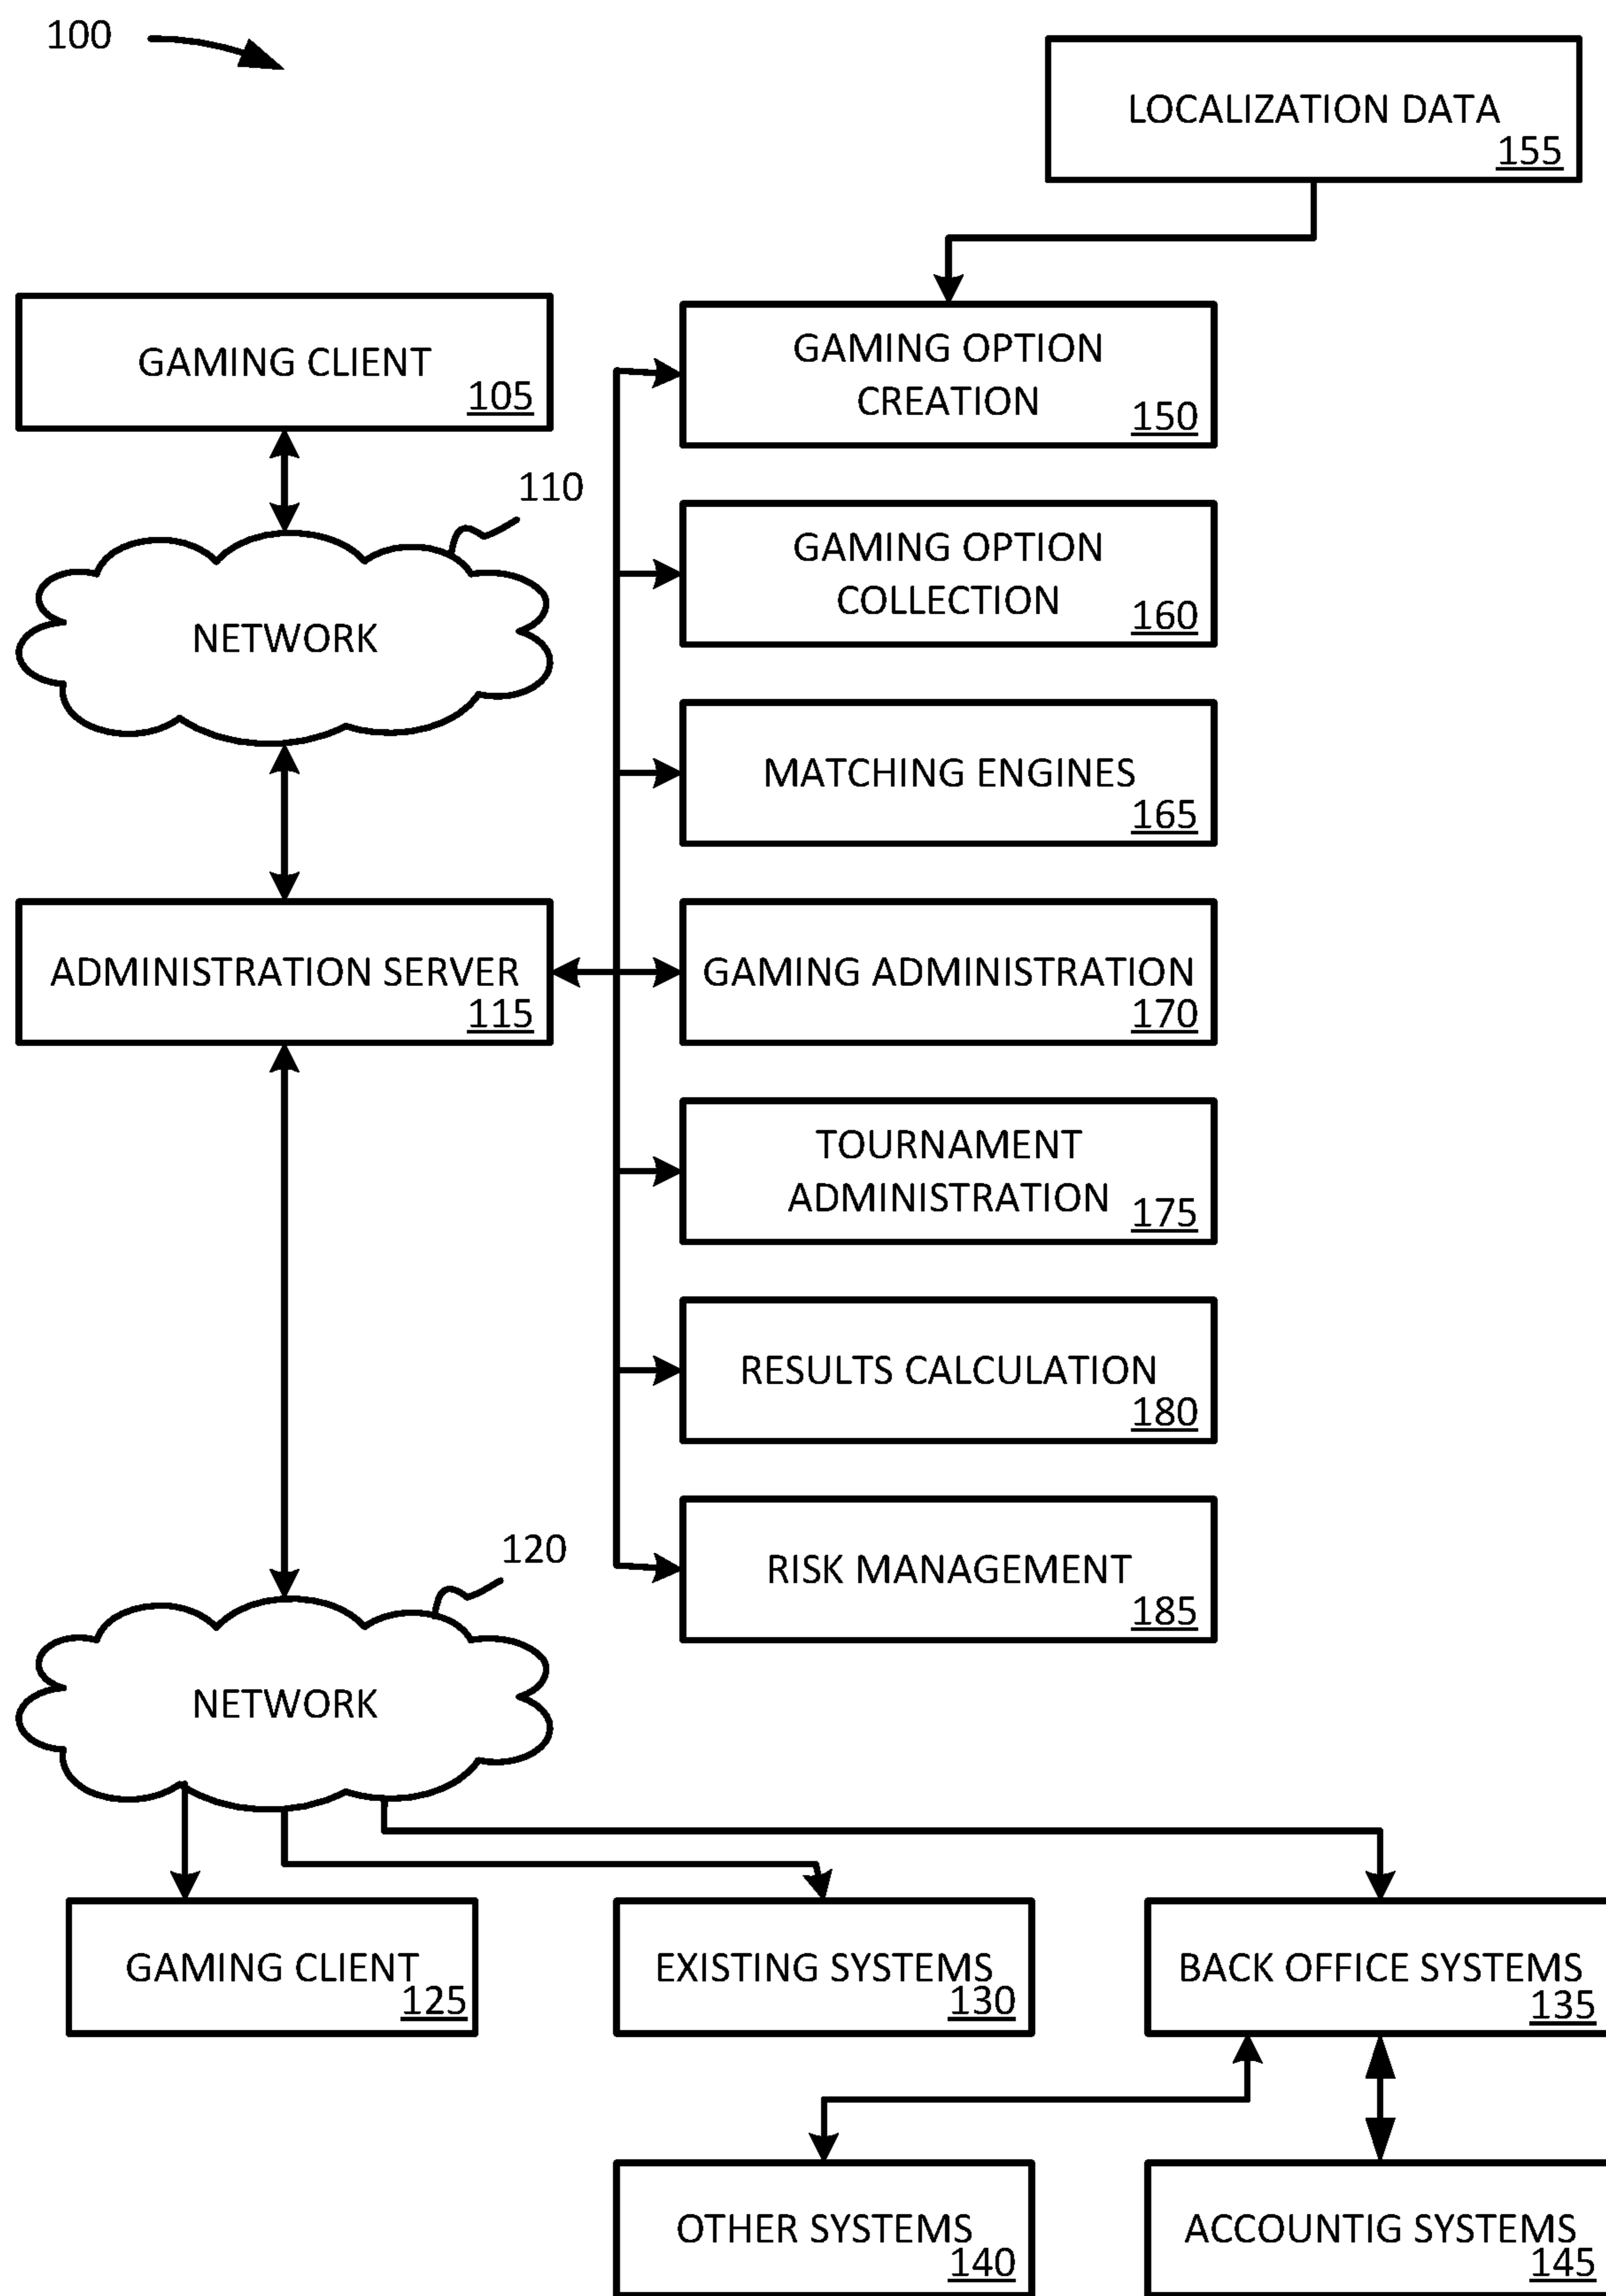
100

LOCALIZATION DATA 155

GAMING CLIENT 105

GAMING OPTION CREATION 150

110

GAMING OPTION COLLECTION 160

NETWORK

MATCHING ENGINES 165

ADMINISTRATION SERVER 115

GAMING ADMINISTRATION 170

TOURNAMENT ADMINISTRATION 175

RESULTS CALCULATION 180

120

RISK MANAGEMENT 185

NETWORK

GAMING CLIENT 125

EXISTING SYSTEMS 130

BACK OFFICE SYSTEMS 135

OTHER SYSTEMS 140

ACCOUNTIG SYSTEMS 145